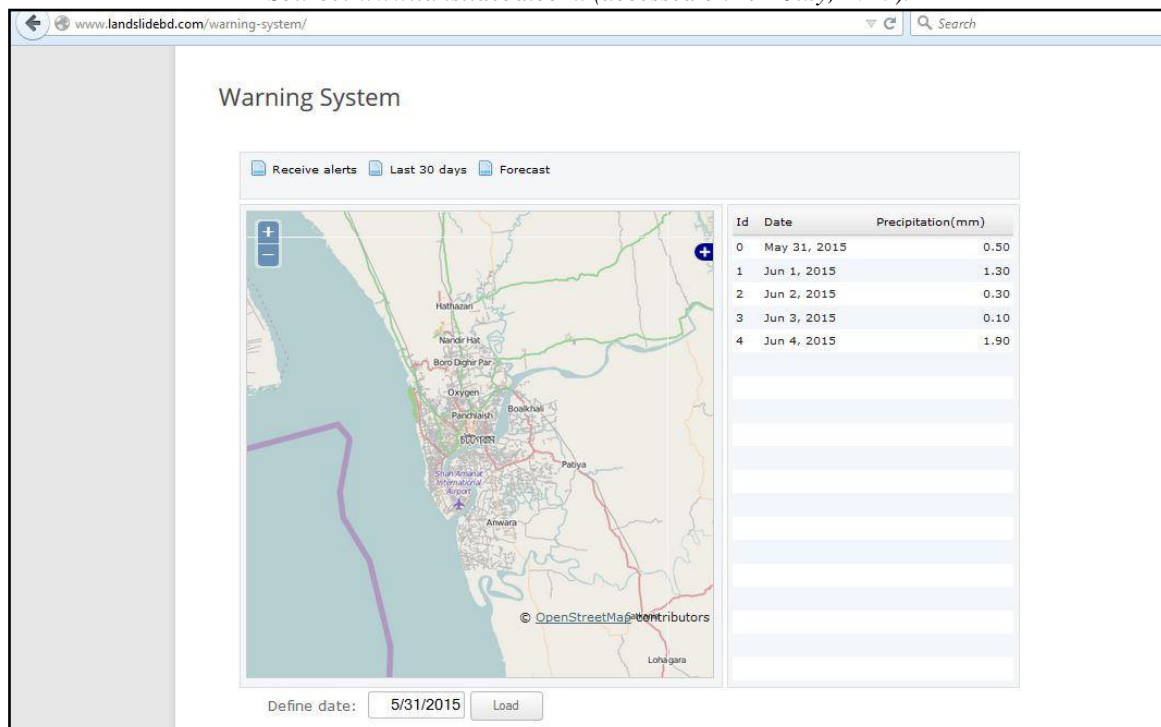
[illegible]

www.landslidebd.com/warning-system/

Search

Warning System

Receive alerts Last 30 days Forecast

+
−

Hathazari
Nandir Hat
Boro Dighir Par
Oxygen
Panchlaish
Boalkhali
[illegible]
Shah Amanat International Airport
Patiya
Anwara
Lohagara

© OpenStreetMap contributors

| Id | Date | Precipitation(mm) |
|---|---|---|
| 0 | May 31, 2015 | 0.50 |
| 1 | Jun 1, 2015 | 1.30 |
| 2 | Jun 2, 2015 | 0.30 |
| 3 | Jun 3, 2015 | 0.10 |
| 4 | Jun 4, 2015 | 1.90 |

Define date: 5/31/2015 Load